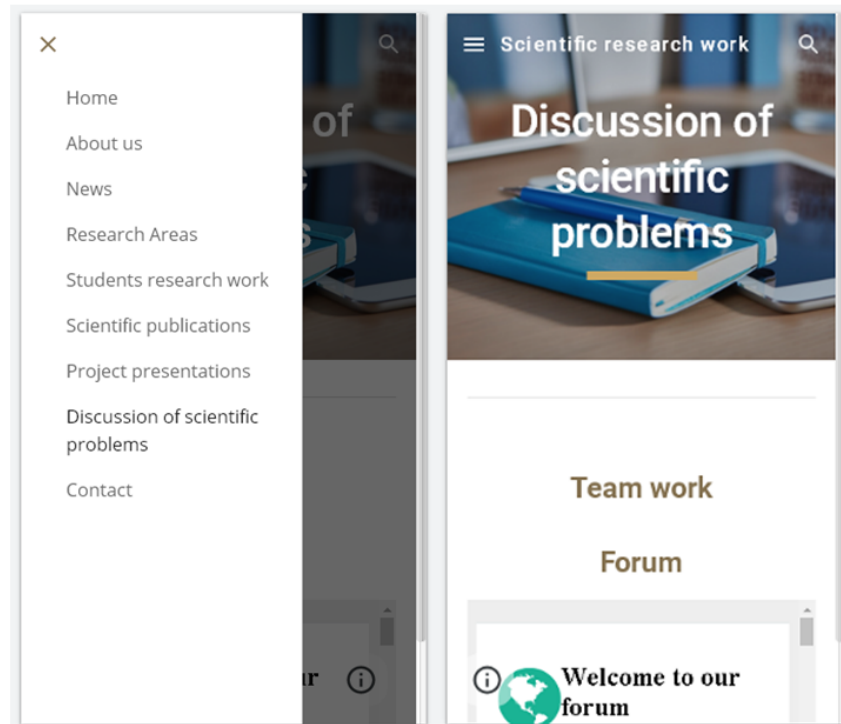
Home
About us
News
Research Areas
Students research work
Scientific publications
Project presentations
Discussion of scientific problems
Contact

of
c
s
ur

Scientific research work

Discussion of scientific problems

Team work

Forum

Welcome to our forum